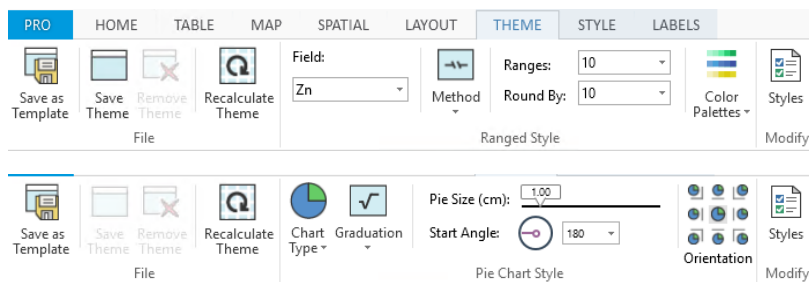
PRO HOME TABLE MAP SPATIAL LAYOUT THEME STYLE LABELS

Save as Template
Save Theme
Remove Theme
Recalculate Theme
File

Field:
Zn
Method
Ranges: 10
Round By: 10
Ranged Style
Color Palettes
Styles
Modify

Save as Template
Save Theme
Remove Theme
Recalculate Theme
File

Chart Type
Graduation
Pie Size (cm): 1.00
Start Angle: 180
Pie Chart Style
Orientation
Styles
Modify